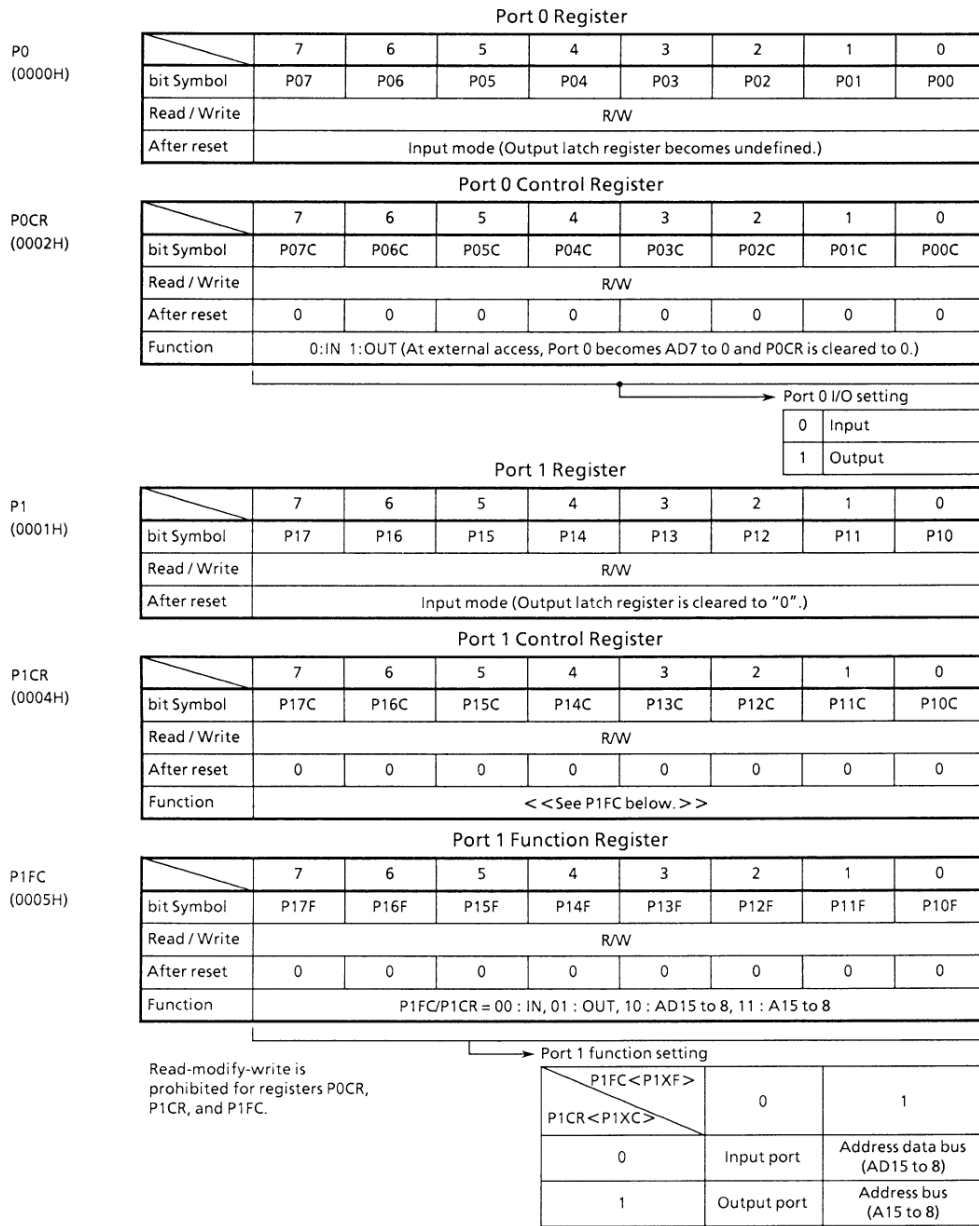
Port 0 Register

P0
(0000H)

| | 7 | 6 | 5 | 4 | 3 | 2 | 1 | 0 |
|---|---|---|---|---|---|---|---|---|
| bit Symbol | P07 | P06 | P05 | P04 | P03 | P02 | P01 | P00 |
| Read / Write | R/W | | | | | | | |
| After reset | Input mode (Output latch register becomes undefined.) | | | | | | | |

Port 0 Control Register

P0CR
(0002H)

| | 7 | 6 | 5 | 4 | 3 | 2 | 1 | 0 |
|---|---|---|---|---|---|---|---|---|
| bit Symbol | P07C | P06C | P05C | P04C | P03C | P02C | P01C | P00C |
| Read / Write | R/W | | | | | | | |
| After reset | 0 | 0 | 0 | 0 | 0 | 0 | 0 | 0 |
| Function | 0:IN 1:OUT (At external access, Port 0 becomes AD7 to 0 and P0CR is cleared to 0.) | | | | | | | |

Port 0 I/O setting

| 0 | Input |
|---|---|
| 1 | Output |

Port 1 Register

P1
(0001H)

| | 7 | 6 | 5 | 4 | 3 | 2 | 1 | 0 |
|---|---|---|---|---|---|---|---|---|
| bit Symbol | P17 | P16 | P15 | P14 | P13 | P12 | P11 | P10 |
| Read / Write | R/W | | | | | | | |
| After reset | Input mode (Output latch register is cleared to "0".) | | | | | | | |

Port 1 Control Register

P1CR
(0004H)

| | 7 | 6 | 5 | 4 | 3 | 2 | 1 | 0 |
|---|---|---|---|---|---|---|---|---|
| bit Symbol | P17C | P16C | P15C | P14C | P13C | P12C | P11C | P10C |
| Read / Write | R/W | | | | | | | |
| After reset | 0 | 0 | 0 | 0 | 0 | 0 | 0 | 0 |
| Function | <<See P1FC below.>> | | | | | | | |

Port 1 Function Register

P1FC
(0005H)

| | 7 | 6 | 5 | 4 | 3 | 2 | 1 | 0 |
|---|---|---|---|---|---|---|---|---|
| bit Symbol | P17F | P16F | P15F | P14F | P13F | P12F | P11F | P10F |
| Read / Write | R/W | | | | | | | |
| After reset | 0 | 0 | 0 | 0 | 0 | 0 | 0 | 0 |
| Function | P1FC/P1CR = 00 : IN, 01 : OUT, 10 : AD15 to 8, 11 : A15 to 8 | | | | | | | |

Read-modify-write is prohibited for registers P0CR, P1CR, and P1FC.

Port 1 function setting

| P1FC<P1XF> / P1CR<P1XC> | 0 | 1 |
|---|---|---|
| 0 | Input port | Address data bus (AD15 to 8) |
| 1 | Output port | Address bus (A15 to 8) |